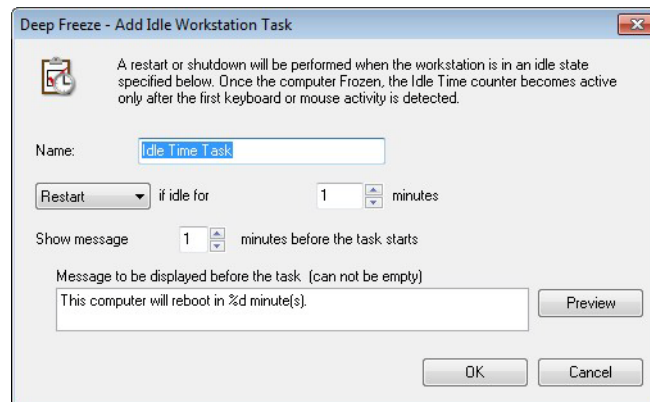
Deep Freeze - Add Idle Workstation Task

A restart or shutdown will be performed when the workstation is in an idle state specified below. Once the computer Frozen, the Idle Time counter becomes active only after the first keyboard or mouse activity is detected.

Name: Idle Time Task

Restart if idle for 1 minutes

Show message 1 minutes before the task starts

Message to be displayed before the task (can not be empty)

This computer will reboot in %d minute(s).

Preview

OK Cancel